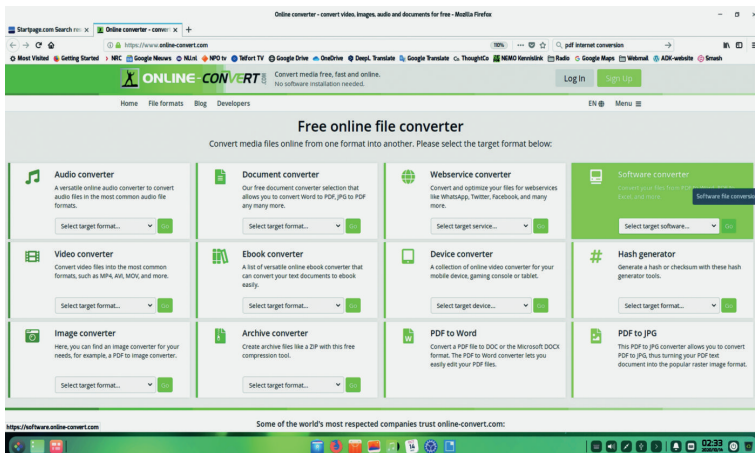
Online converter - convert video, images, audio and documents for free - Mozilla Firefox

Startpage.com Search re ×
Online converter - conve ×
+

https://www.online-convert.com
110%
pdf internet conversion

Most Visited  Getting Started  NRC  Google Nieuws  NU.nl  NPO tv  Telfort TV  Google Drive  OneDrive  DeepL Translate  Google Translate  ThoughtCo  NEMO Kennislink  Radio  Google Maps  Webmail  AOK-website  Smash

ONLINE-CONVERT.COM
Convert media free, fast and online.
No software installation needed.
Log In
Sign Up

Home  File formats  Blog  Developers
EN
Menu

Free online file converter

Convert media files online from one format into another. Please select the target format below:

Audio converter
A versatile online audio converter to convert audio files in the most common audio file formats.
Select target format...
Go

Document converter
Our free document converter selection that allows you to convert Word to PDF, JPG to PDF any many more.
Select target format...
Go

Webservice converter
Convert and optimize your files for webservices like WhatsApp, Twitter, Facebook, and many more.
Select target service...
Go

Software converter
Convert your files from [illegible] Excel, and more.
Software file conversion
Select target software...
Go

Video converter
Convert video files into the most common formats, such as MP4, AVI, MOV, and more.
Select target format...
Go

Ebook converter
A list of versatile online ebook converter that can convert your text documents to ebook easily.
Select target format...
Go

Device converter
A collection of online video converter for your mobile device, gaming console or tablet.
Select target device...
Go

Hash generator
Generate a hash or checksum with these hash generator tools.
Select target format...
Go

Image converter
Here, you can find an image converter for your needs, for example, a PDF to image converter.
Select target format...
Go

Archive converter
Create archive files like a ZIP with this free compression tool.
Select target format...
Go

PDF to Word
Convert a file to DOC or the Microsoft DOCX format. The PDF to Word converter lets you easily edit your PDF files.

PDF to JPG
This PDF to JPG converter allows you to convert PDF to JPG, thus turning your PDF text document into the popular raster image format.

Some of the world's most respected companies trust online-convert.com:

https://software.online-convert.com

02:33
2020/03/14